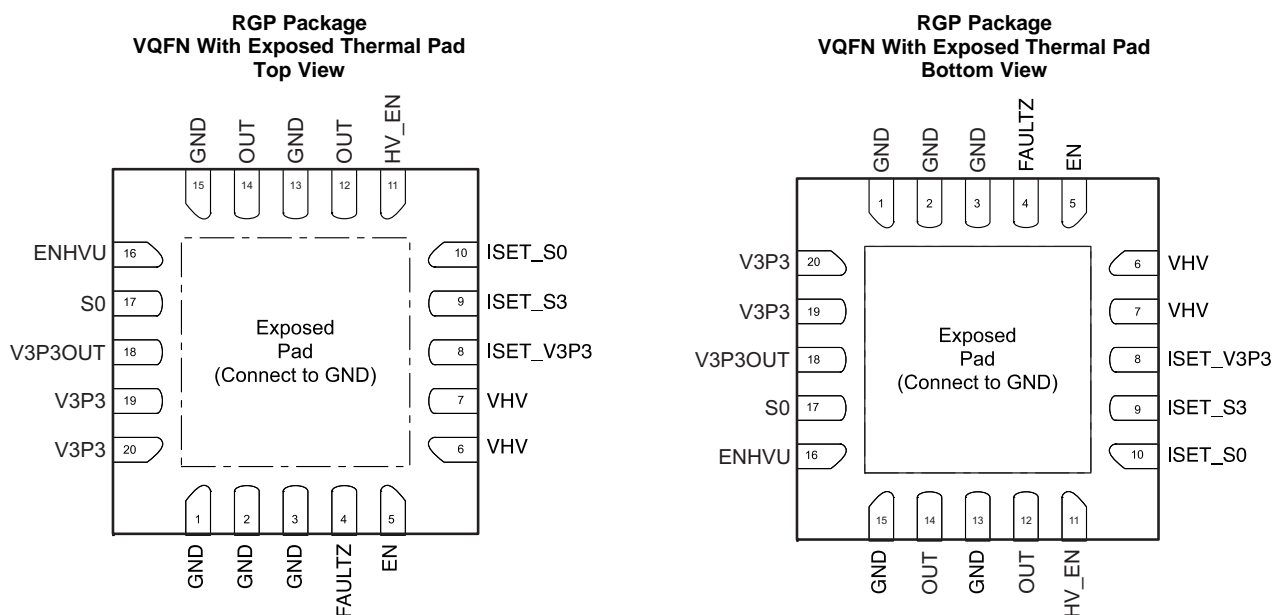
RGP Package
VQFN With Exposed Thermal Pad
Top View

GND OUT GND OUT HV_EN
15 14 13 12 11

ENHVU 16
S0 17
V3P3OUT 18
V3P3 19
V3P3 20

10 ISET_S0
9 ISET_S3
8 ISET_V3P3
7 VHV
6 VHV

Exposed Pad (Connect to GND)

1 2 3 4 5
GND GND GND FAULTZ EN

RGP Package
VQFN With Exposed Thermal Pad
Bottom View

GND GND GND FAULTZ EN
1 2 3 4 5

V3P3 20
V3P3 19
V3P3OUT 18
S0 17
ENHVU 16

6 VHV
7 VHV
8 ISET_V3P3
9 ISET_S3
10 ISET_S0

Exposed Pad (Connect to GND)

15 14 13 12 11
GND OUT GND OUT HV_EN